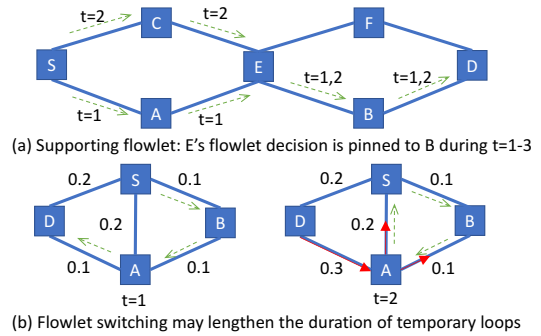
t=2
C
t=2
F
S
E
D
t=1,2
t=1,2
t=1
A
t=1
B

(a) Supporting flowlet: E's flowlet decision is pinned to B during t=1-3

0.2
S
0.1
D
0.2
B
0.1
A
0.1
t=1

0.2
S
0.1
D
0.2
B
0.3
A
0.1
t=2

(b) Flowlet switching may lengthen the duration of temporary loops